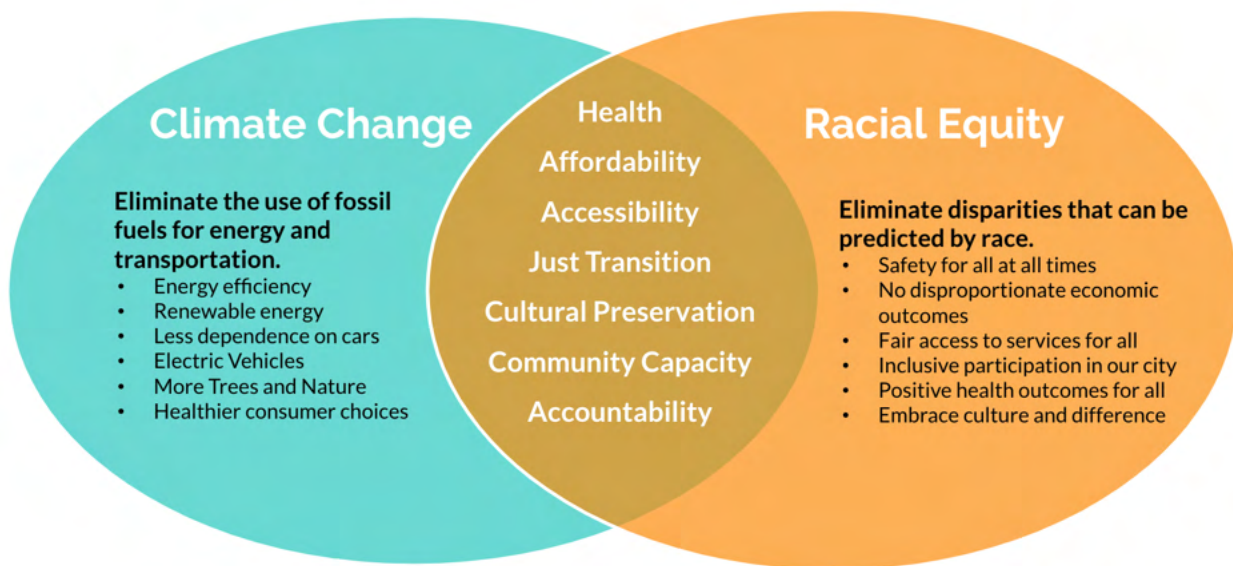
Climate Change

Eliminate the use of fossil fuels for energy and transportation.
- Energy efficiency
- Renewable energy
- Less dependence on cars
- Electric Vehicles
- More Trees and Nature
- Healthier consumer choices

Health
Affordability
Accessibility
Just Transition
Cultural Preservation
Community Capacity
Accountability

Racial Equity

Eliminate disparities that can be predicted by race.
- Safety for all at all times
- No disproportionate economic outcomes
- Fair access to services for all
- Inclusive participation in our city
- Positive health outcomes for all
- Embrace culture and difference